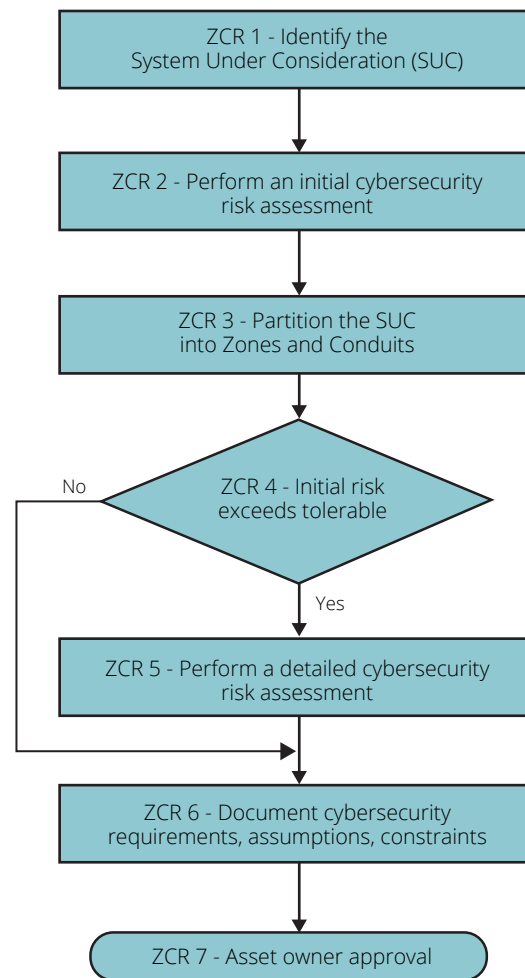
ZCR 1 - Identify the System Under Consideration (SUC)

ZCR 2 - Perform an initial cybersecurity risk assessment

ZCR 3 - Partition the SUC into Zones and Conduits

No

ZCR 4 - Initial risk exceeds tolerable

Yes

ZCR 5 - Perform a detailed cybersecurity risk assessment

ZCR 6 - Document cybersecurity requirements, assumptions, constraints

ZCR 7 - Asset owner approval